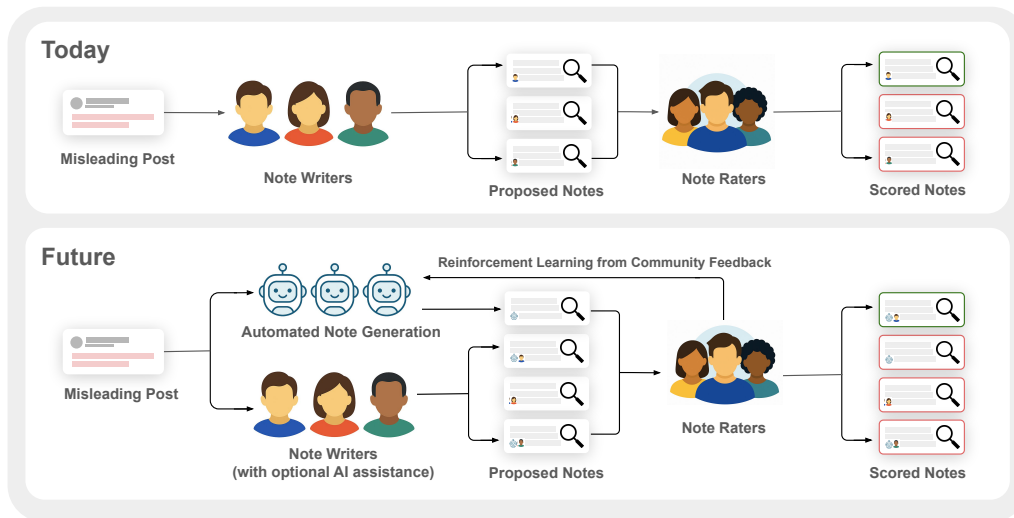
Today

Misleading Post

Note Writers

Proposed Notes

Note Raters

Scored Notes

Future

Reinforcement Learning from Community Feedback

Automated Note Generation

Misleading Post

Note Writers
(with optional AI assistance)

Proposed Notes

Note Raters

Scored Notes